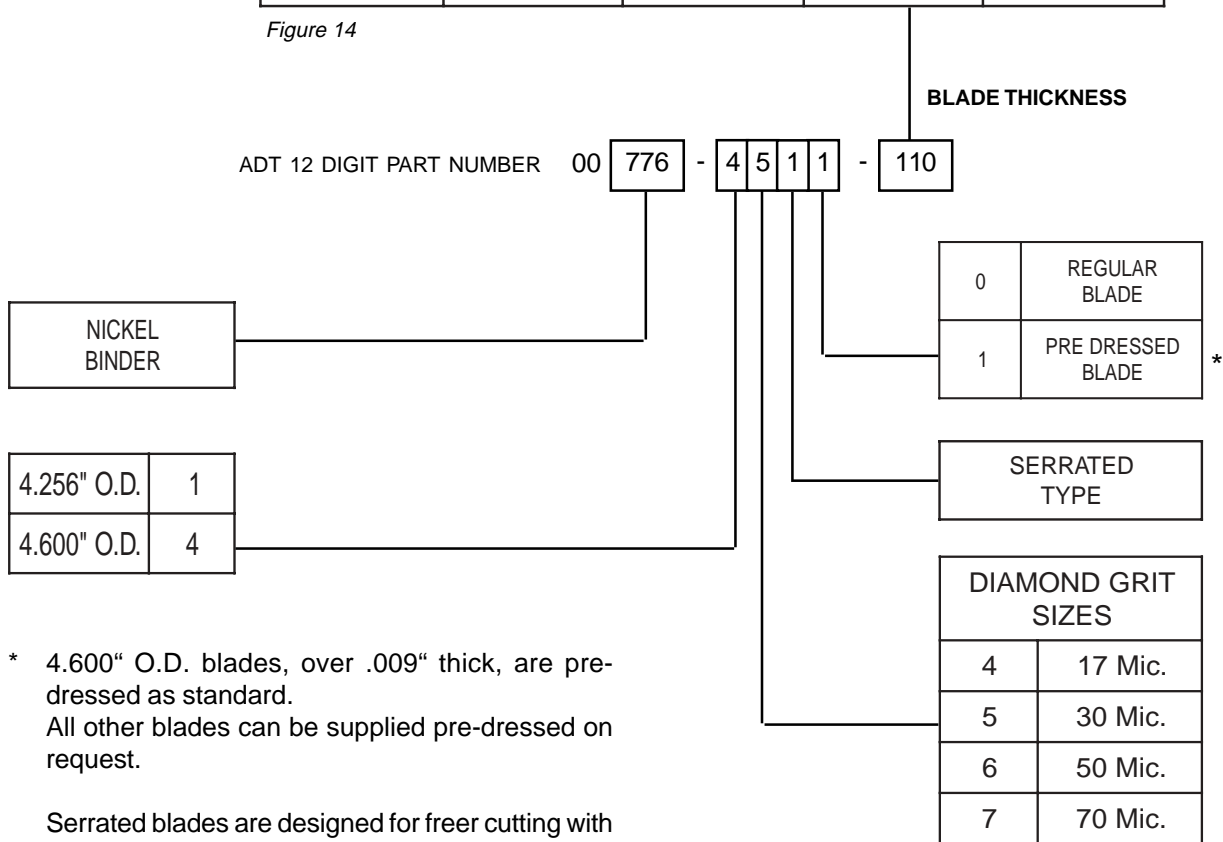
Figure 14

BLADE THICKNESS

ADT 12 DIGIT PART NUMBER 00 776 - 4 5 1 1 - 110

| 0 | REGULAR BLADE |
|---|---|
| 1 | PRE DRESSED BLADE |

*

NICKEL BINDER

SERRATED TYPE

| 4.256" O.D. | 1 |
|---|---|
| 4.600" O.D. | 4 |

| DIAMOND GRIT SIZES | |
|---|---|
| 4 | 17 Mic. |
| 5 | 30 Mic. |
| 6 | 50 Mic. |
| 7 | 70 Mic. |

* 4.600" O.D. blades, over .009" thick, are predressed as standard.
All other blades can be supplied pre-dressed on request.

Serrated blades are designed for freer cutting with